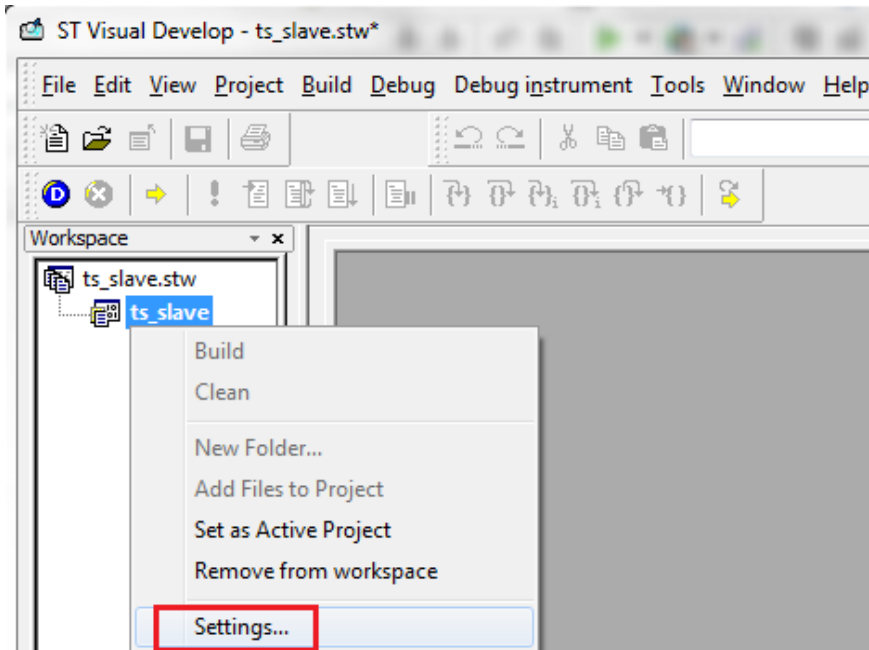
ST Visual Develop - ts_slave.stw*

File Edit View Project Build Debug Debug instrument Tools Window Help

Workspace

ts_slave.stw
ts_slave

Build
Clean
New Folder...
Add Files to Project
Set as Active Project
Remove from workspace
Settings...